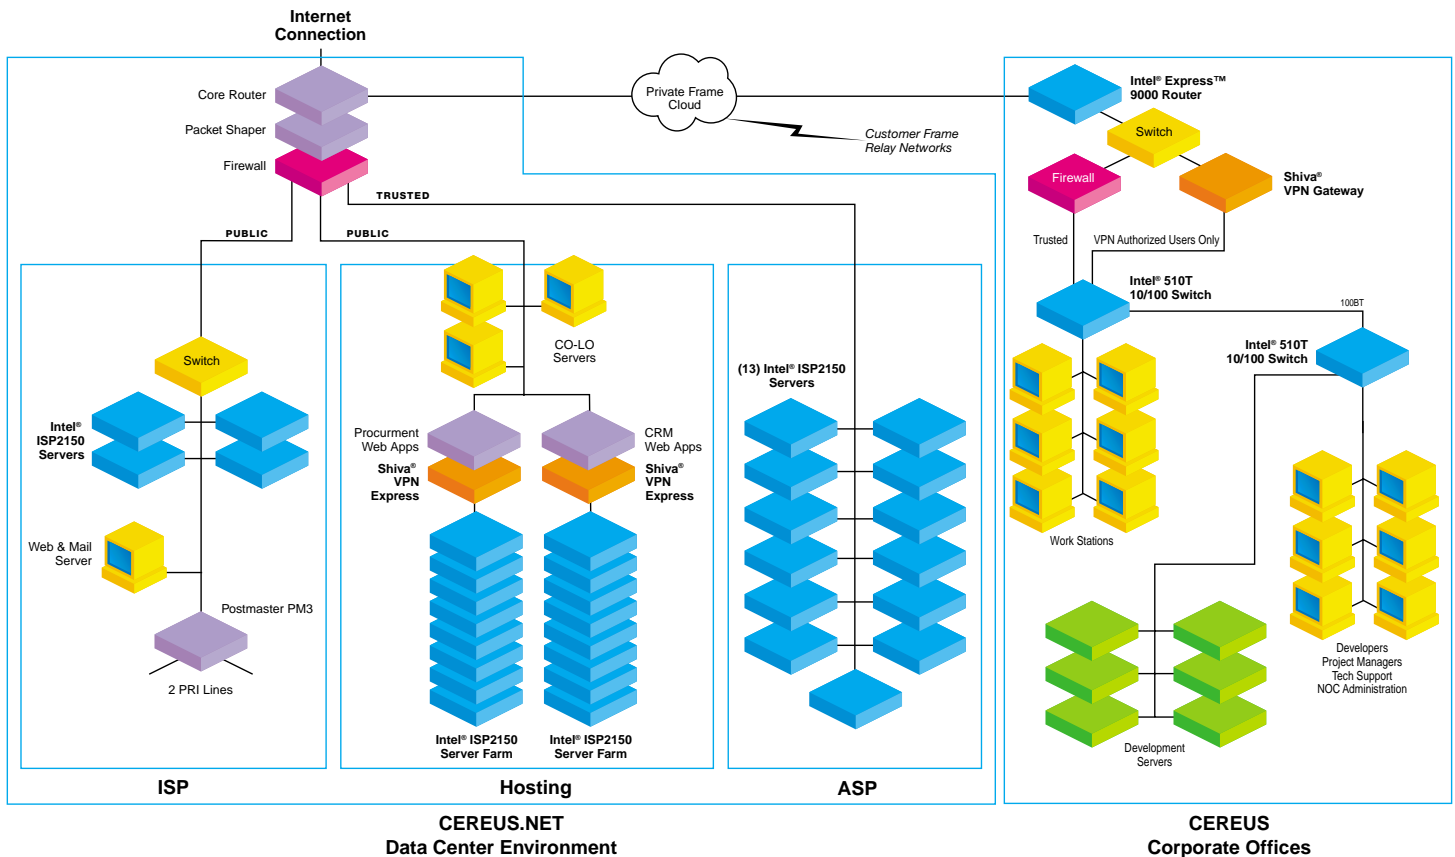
Internet Connection

Core Router
Packet Shaper
Firewall

Private Frame Cloud

Customer Frame Relay Networks

TRUSTED

PUBLIC

PUBLIC

Switch

Intel® ISP2150 Servers

Web & Mail Server

Postmaster PM3

2 PRI Lines

ISP

CO-LO Servers

Procurment Web Apps

Shiva® VPN Express

CRM Web Apps

Shiva® VPN Express

Intel® ISP2150 Server Farm

Intel® ISP2150 Server Farm

Hosting

(13) Intel® ISP2150 Servers

ASP

CEREUS.NET
Data Center Environment

Intel® Express™ 9000 Router

Switch

Firewall

Shiva® VPN Gateway

Trusted

VPN Authorized Users Only

Intel® 510T 10/100 Switch

100BT

Intel® 510T 10/100 Switch

Work Stations

Developers
Project Managers
Tech Support
NOC Administration

Development Servers

CEREUS
Corporate Offices